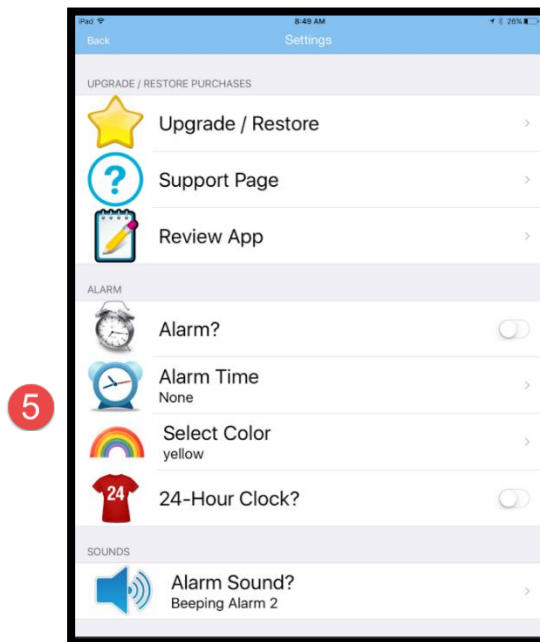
iPad
8:49 AM
26%
Back
Settings

UPGRADE / RESTORE PURCHASES

Upgrade / Restore

Support Page

Review App

ALARM

Alarm?

5

Alarm Time
None

Select Color
yellow

24

24-Hour Clock?

SOUNDS

Alarm Sound?
Beeping Alarm 2